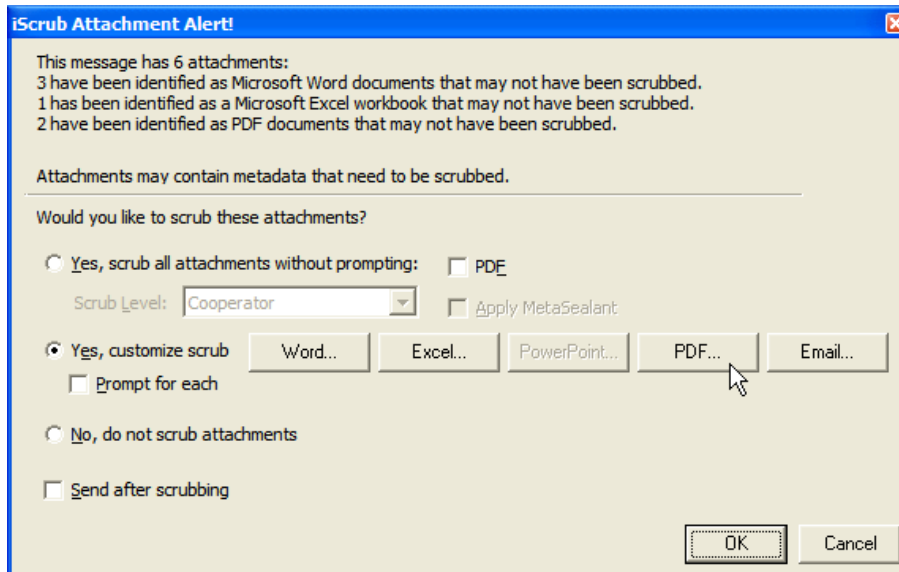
iScrub Attachment Alert!

This message has 6 attachments:
3 have been identified as Microsoft Word documents that may not have been scrubbed.
1 has been identified as a Microsoft Excel workbook that may not have been scrubbed.
2 have been identified as PDF documents that may not have been scrubbed.

Attachments may contain metadata that need to be scrubbed.

Would you like to scrub these attachments?

Yes, scrub all attachments without prompting:

PDF

Scrub Level: Cooperator

Apply MetaSealant

Yes, customize scrub

Word...

Excel...

PowerPoint...

PDF...

Email...

Prompt for each

No, do not scrub attachments

Send after scrubbing

OK

Cancel